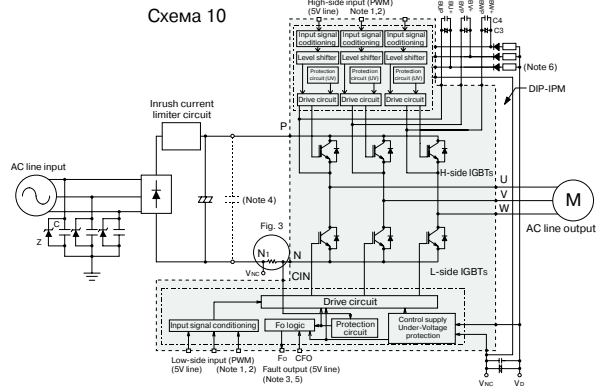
Схема 10

High-side input (PWM)
(5V line) (Note 1,2)

VUFB VVFB VWFB VUFS VVFS VWFS

C4
C3

(Note 6)

DIP-IPM

Input signal conditioning
Input signal conditioning
Input signal conditioning

Level shifter
Level shifter
Level shifter

Protection circuit (UV)
Protection circuit (UV)
Protection circuit (UV)

Drive circuit
Drive circuit
Drive circuit

Inrush current limiter circuit

P

AC line input

C

Z

(Note 4)

H-side IGBTs

U
V
W

M

AC line output

Fig. 3

N1

VNC

N

CIN

L-side IGBTs

Drive circuit

Input signal conditioning

Fo logic

Protection circuit

Control supply Under-Voltage protection

Low-side input (PWM)
(5V line) (Note 1, 2)

FO CFO
Fault output (5V line)
(Note 3, 5)

VNC VD